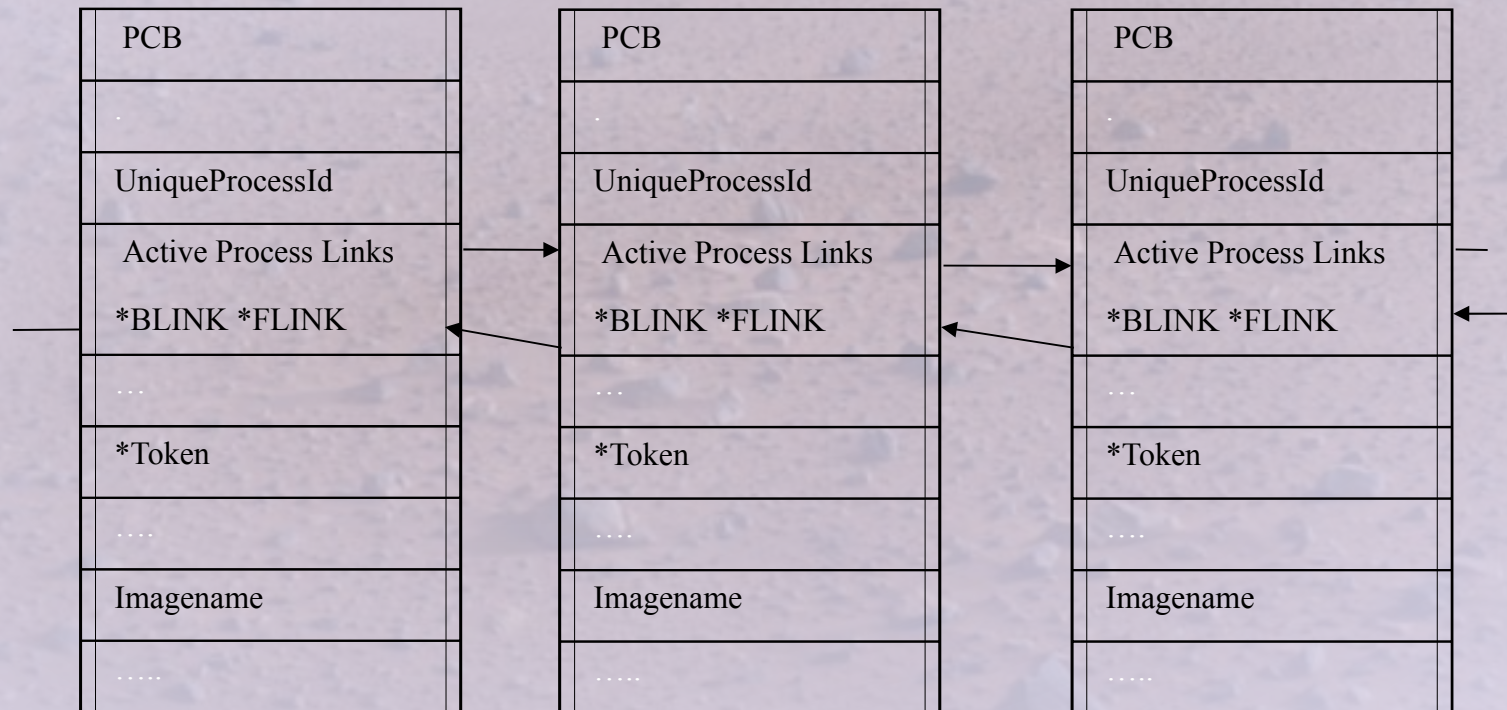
| PCB |
|---|
| . |
| UniqueProcessId |
| Active Process Links *BLINK *FLINK |
| … |
| *Token |
| …. |
| Imagename |
| ….. |

| PCB |
|---|
| . |
| UniqueProcessId |
| Active Process Links *BLINK *FLINK |
| … |
| *Token |
| …. |
| Imagename |
| ….. |

| PCB |
|---|
| . |
| UniqueProcessId |
| Active Process Links *BLINK *FLINK |
| … |
| *Token |
| …. |
| Imagename |
| ….. |